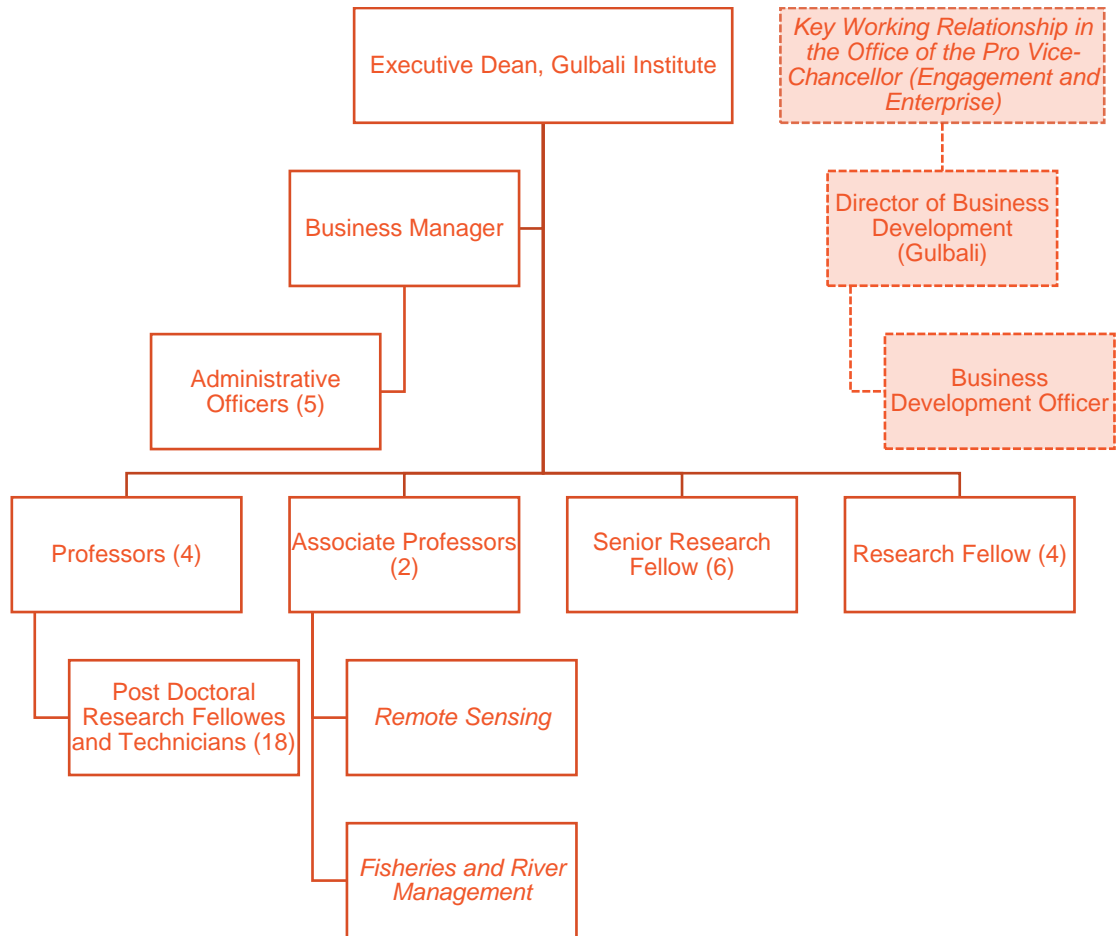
Executive Dean, Gulbali Institute

Key Working Relationship in the Office of the Pro Vice-Chancellor (Engagement and Enterprise)

Director of Business Development (Gulbali)

Business Development Officer

Business Manager

Administrative Officers (5)

Professors (4)

Associate Professors (2)

Senior Research Fellow (6)

Research Fellow (4)

Post Doctoral Research Fellowes and Technicians (18)

Remote Sensing

Fisheries and River Management